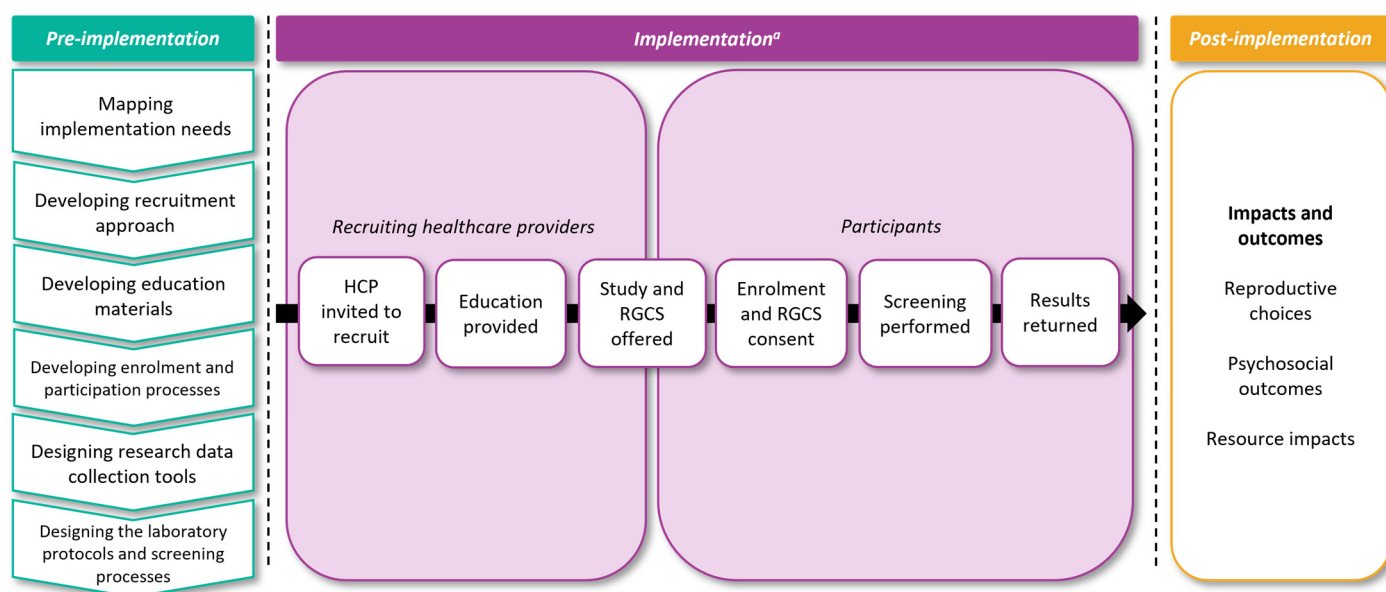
Pre-implementation

Mapping implementation needs

Developing recruitment approach

Developing education materials

Developing enrolment and participation processes

Designing research data collection tools

Designing the laboratory protocols and screening processes

Implementation$^a$

Recruiting healthcare providers

Participants

HCP invited to recruit

Education provided

Study and RGCS offered

Enrolment and RGCS consent

Screening performed

Results returned

Post-implementation

Impacts and outcomes

Reproductive choices

Psychosocial outcomes

Resource impacts